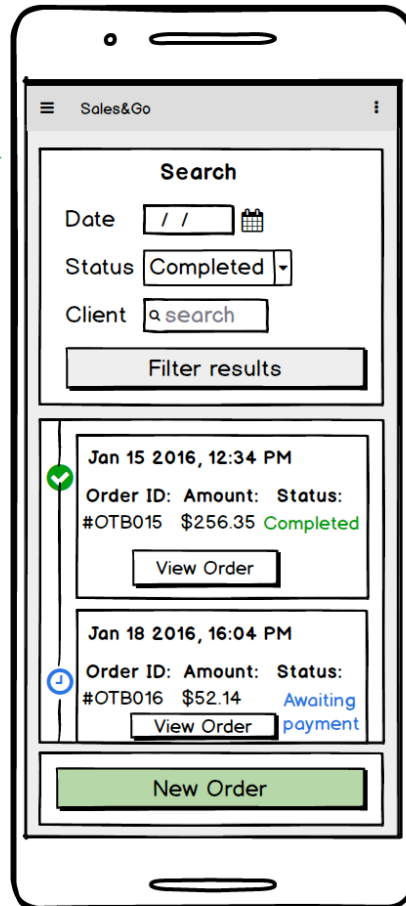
Sales&Go

Search

Date / /

Status Completed

Client search

Filter results

Jan 15 2016, 12:34 PM

Order ID: Amount: Status:
#OTB015 $256.35 Completed

View Order

Jan 18 2016, 16:04 PM

Order ID: Amount: Status:
#OTB016 $52.14 Awaiting payment

View Order

New Order